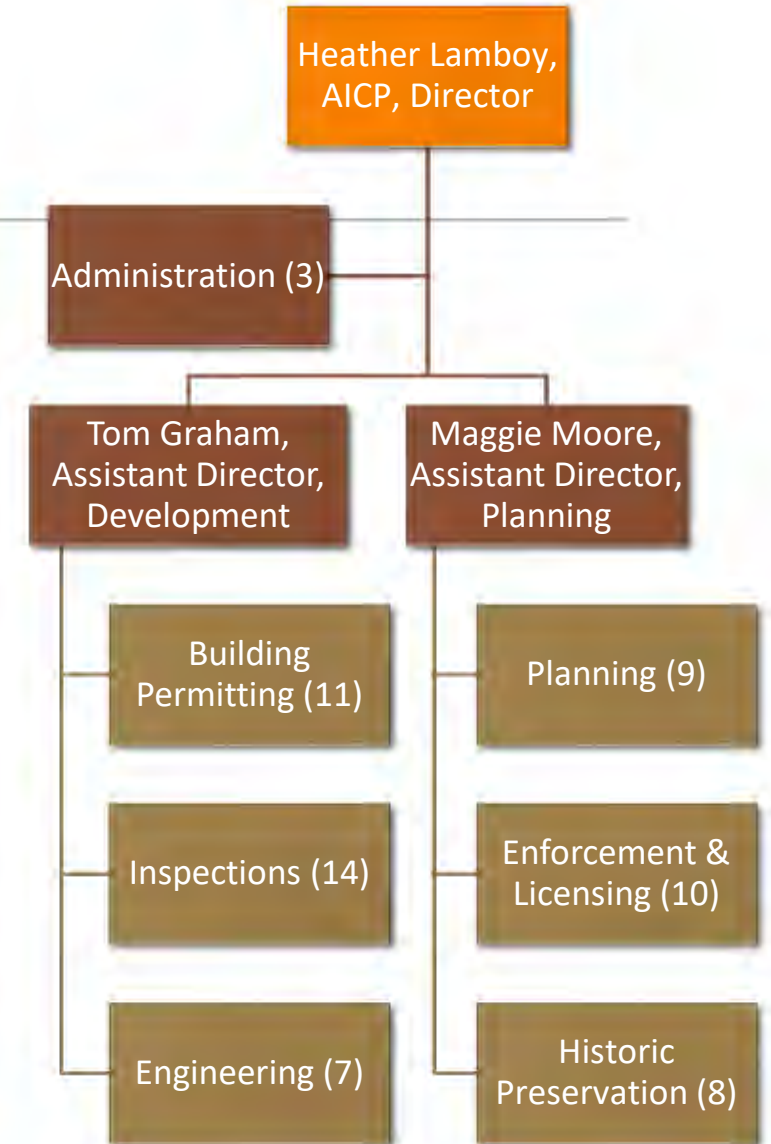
Heather Lamboy, AICP, Director

Administration (3)

Tom Graham, Assistant Director, Development

Maggie Moore, Assistant Director, Planning

Building Permitting (11)

Inspections (14)

Engineering (7)

Planning (9)

Enforcement & Licensing (10)

Historic Preservation (8)